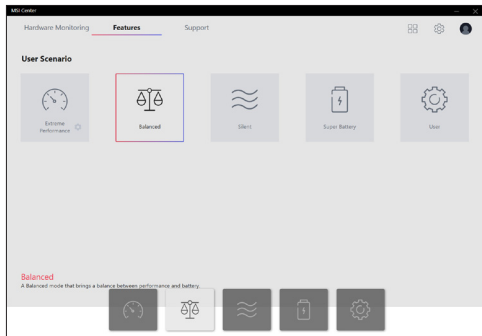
MSI Center

Hardware Monitoring
Features
Support

User Scenario

Extreme Performance
Balanced
Silent
Super Battery
User

Balanced
A Balanced mode that brings a balance between performance and battery.